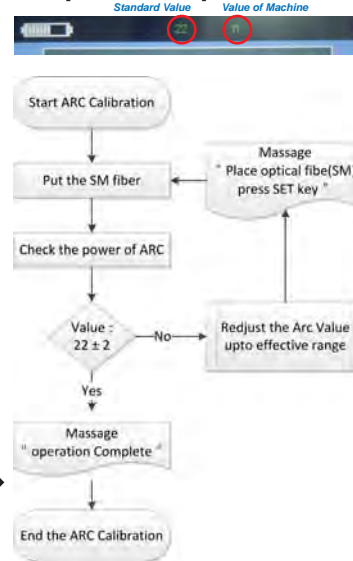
Standard Value
Value of Machine
22
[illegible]

Start ARC Calibration

Put the SM fiber

Massage
" Place optical fibe(SM) press SET key "

Check the power of ARC

Value : $22 \pm 2$

No

Redjust the Arc Value upto effective range

Yes

Massage
" operation Complete "

End the ARC Calibration